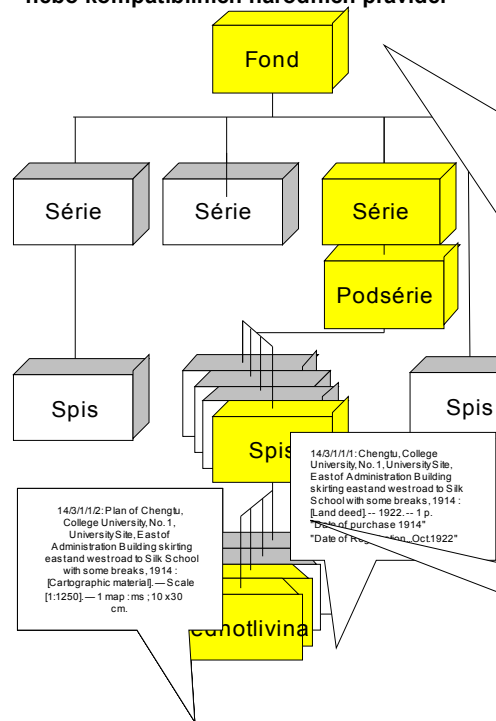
nebo kompatibilních národních pravidel

Fond

Série

Série

Série

Podsérie

Spis

Spis

Spis

14/3/1/1/1: Chengtu, College University, No. 1, University Site, East of Administration Building skirting east and west road to Silk School with some breaks, 1914 : [Land deed]. -- 1922. -- 1 p. "Date of purchase 1914" "Date of Re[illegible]on..Oct.1922"

14/3/1/1/2: Plan of Chengtu, College University, No. 1, University Site, East of Administration Building skirting east and west road to Silk School with some breaks, 1914 : [Cartographic material]. — Scale [1:1250]. — 1 map : ms ; 10 x 30 cm.

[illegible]ednotlivina